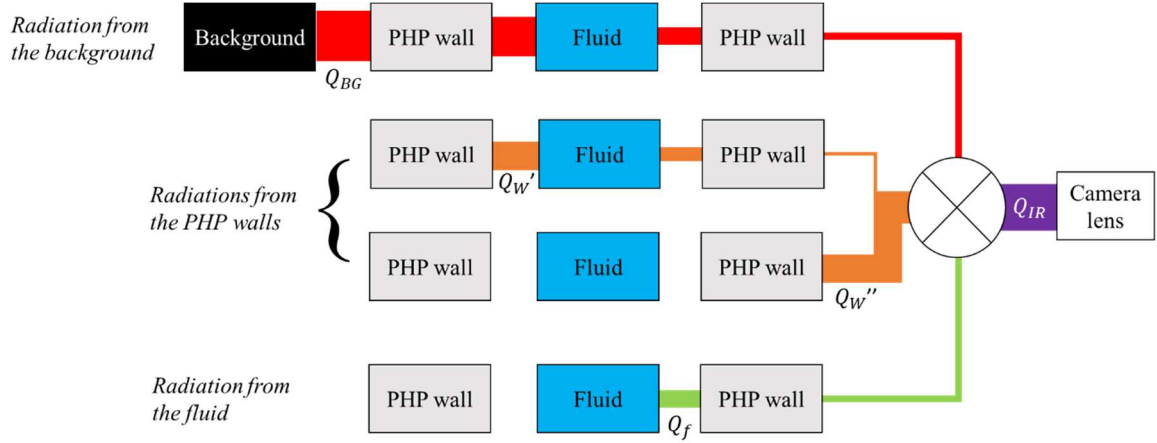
Radiation from the background

Background

PHP wall

Fluid

PHP wall

$Q_{BG}$

Radiations from the PHP walls

PHP wall

Fluid

PHP wall

$Q_{W}'$

PHP wall

Fluid

PHP wall

$Q_{W}''$

$Q_{IR}$

Camera lens

Radiation from the fluid

PHP wall

Fluid

PHP wall

$Q_f$